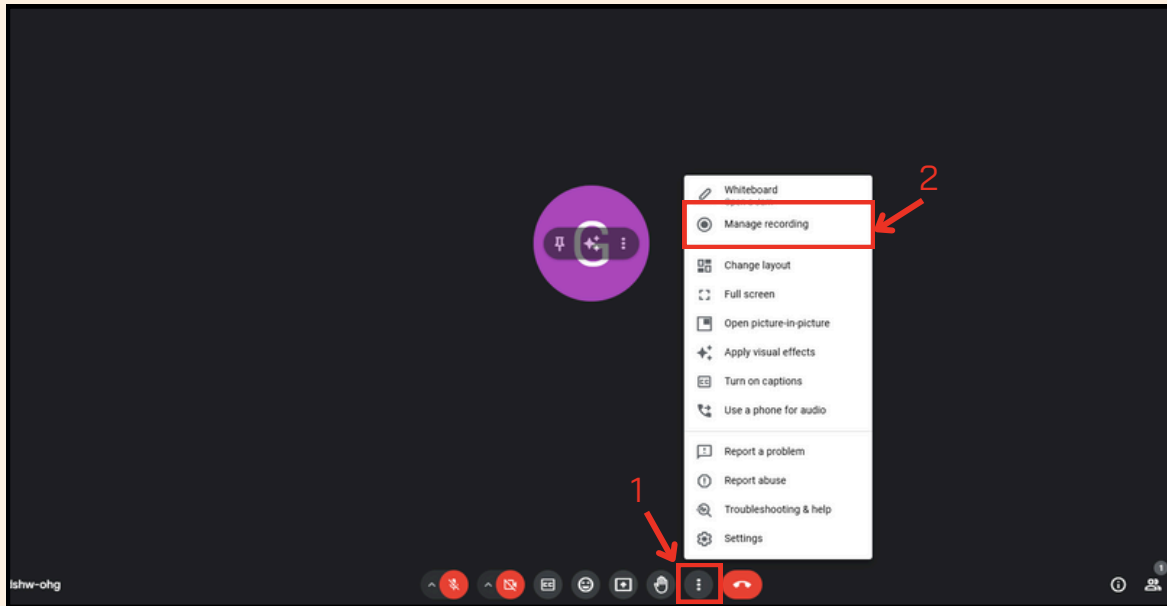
G

2

Whiteboard
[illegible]

Manage recording

Change layout

Full screen

Open picture-in-picture

Apply visual effects

Turn on captions

Use a phone for audio

Report a problem

Report abuse

Troubleshooting & help

Settings

1

lshw-ohg

1